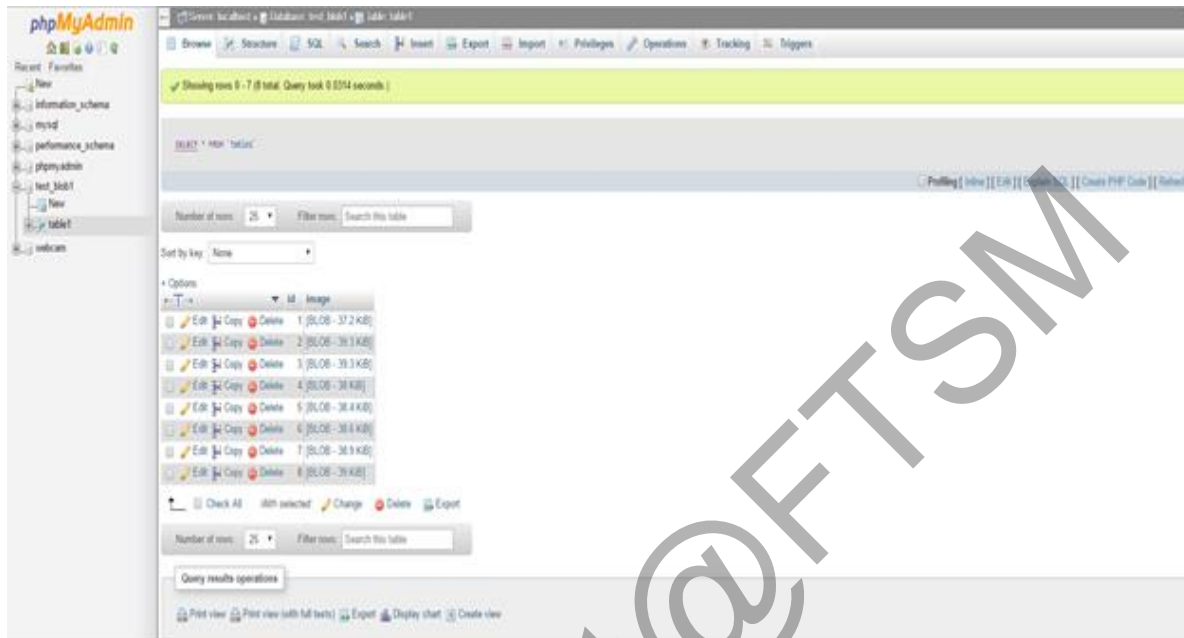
phpMyAdmin

Recent Favorites

New
information_schema
mysql
performance_schema
phpmyadmin
test_blob1
New
table1
webcam

Server: localhost » Database: test_blob1 » Table: table1

Browse Structure SQL Search Insert Export Import Privileges Operations Tracking Triggers

Showing rows 0 - 7 (8 total, Query took 0.0314 seconds.)

SELECT * FROM `table1`

Profiling [ Inline ] [ Edit ] [ Explain SQL ] [ Create PHP Code ] [ Refresh ]

Number of rows: 25 Filter rows: Search this table

Sort by key: None

+ Options

| | id | image |
|---|---|---|
| Edit Copy Delete | 1 | [BLOB - 37.2 KiB] |
| Edit Copy Delete | 2 | [BLOB - 39.3 KiB] |
| Edit Copy Delete | 3 | [BLOB - 39.3 KiB] |
| Edit Copy Delete | 4 | [BLOB - 36 KiB] |
| Edit Copy Delete | 5 | [BLOB - 36.4 KiB] |
| Edit Copy Delete | 6 | [BLOB - 36.6 KiB] |
| Edit Copy Delete | 7 | [BLOB - 36.9 KiB] |
| Edit Copy Delete | 8 | [BLOB - 35 KiB] |

Check All With selected: Change Delete Export

Number of rows: 25 Filter rows: Search this table

Query results operations

Print view Print view (with full texts) Export Display chart Create view

@FTSM